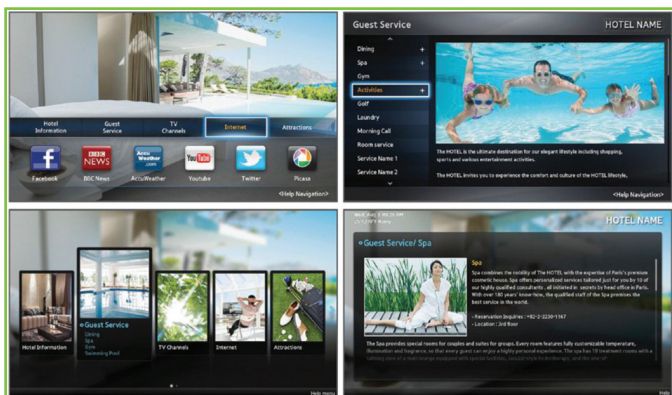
Hotel Information
Guest Service
TV Channels
Internet
Attractions

BBC NEWS
AccuWeather.com
You Tube
Facebook
BBC News
AccuWeather
Youtube
Twitter
Picasa
<Help Navigation>

Guest Service
HOTEL NAME
Dining
Spa
Gym
Activities
Golf
Laundry
Morning Call
Room service
Service Name 1
Service Name 2
The HOTEL is the ultimate destination for our elegant lifestyle including shopping, sports and various entertainment activities.
The HOTEL invites you to experience the comfort and culture of the HOTEL lifestyle.
<Help Navigation>

Guest Service
Dining
Spa
Gym
Swimming Pool
Hotel Information
TV Channels
Internet
Attractions
Help menu

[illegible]
HOTEL NAME
Guest Service/ Spa
Spa
Spa combines the nobility of The HOTEL with the expertise of Paris's premier cosmetic house. Spa offers personalized services tailored just for you by 10 of our highly qualified consultants, all initiated in secrets by head office in Paris. With over 180 years' know-how, the qualified staff of the Spa promises the best service in the world.
- Reservation Inquiries : +82-2-2230-1167
- Location : 3rd floor
The Spa provides special rooms for couples and suites for groups. Every room features fully customizable temperature, illumination and fragrance, so that every guest can enjoy a highly personal experience. The spa has 10 treatment rooms with a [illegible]
Help